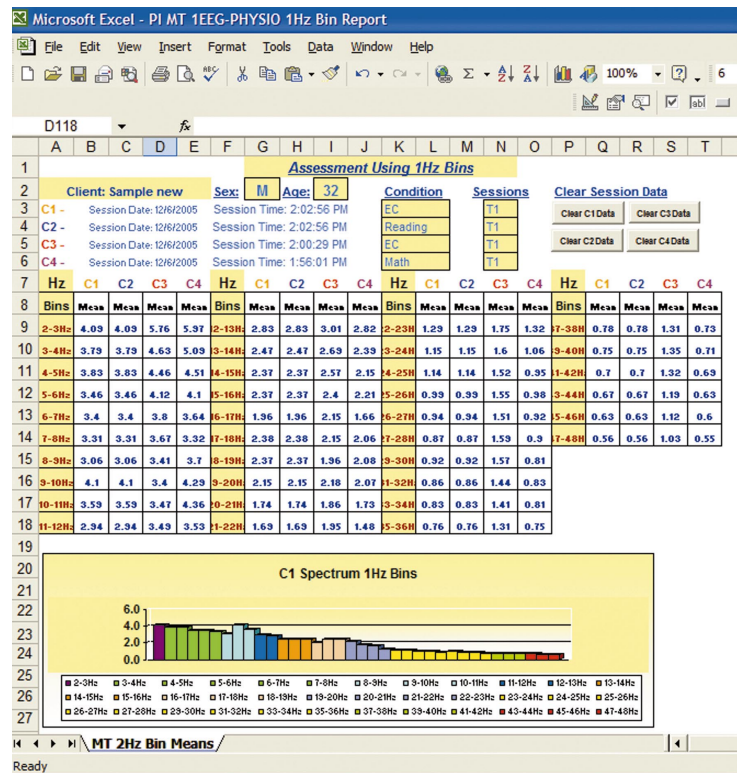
Microsoft Excel - PI MT 1EEG-PHYSIO 1Hz Bin Report

File Edit View Insert Format Tools Data Window Help

100% 6

D118 fx

Assessment Using 1Hz Bins

Client: Sample new Sex: M Age: 32 Condition Sessions Clear Session Data

C1 - Session Date: 12/6/2005 Session Time: 2:02:56 PM EC T1 Clear C1 Data Clear C3 Data
C2 - Session Date: 12/6/2005 Session Time: 2:02:56 PM Reading T1
C3 - Session Date: 12/6/2005 Session Time: 2:00:29 PM EC T1 Clear C2 Data Clear C4 Data
C4 - Session Date: 12/6/2005 Session Time: 1:56:01 PM Math T1

| Hz Bins | C1 Mean | C2 Mean | C3 Mean | C4 Mean | Hz Bins | C1 Mean | C2 Mean | C3 Mean | C4 Mean | Hz Bins | C1 Mean | C2 Mean | C3 Mean | C4 Mean | Hz Bins | C1 Mean | C2 Mean | C3 Mean | C4 Mean |
|---|---|---|---|---|---|---|---|---|---|---|---|---|---|---|---|---|---|---|---|
| 2-3Hz | 4.09 | 4.09 | 5.76 | 5.97 | 2-13Hz | 2.83 | 2.83 | 3.01 | 2.82 | 2-23H | 1.29 | 1.29 | 1.75 | 1.32 | 7-38H | 0.78 | 0.78 | 1.31 | 0.73 |
| 3-4Hz | 3.79 | 3.79 | 4.63 | 5.09 | 3-14Hz | 2.47 | 2.47 | 2.69 | 2.39 | 3-24H | 1.15 | 1.15 | 1.6 | 1.06 | 9-40H | 0.75 | 0.75 | 1.35 | 0.71 |
| 4-5Hz | 3.83 | 3.83 | 4.46 | 4.51 | 4-15Hz | 2.37 | 2.37 | 2.57 | 2.15 | 4-25H | 1.14 | 1.14 | 1.52 | 0.95 | 1-42H | 0.7 | 0.7 | 1.32 | 0.69 |
| 5-6Hz | 3.46 | 3.46 | 4.12 | 4.1 | 5-16Hz | 2.37 | 2.37 | 2.4 | 2.21 | 5-26H | 0.99 | 0.99 | 1.55 | 0.98 | 3-44H | 0.67 | 0.67 | 1.19 | 0.63 |
| 6-7Hz | 3.4 | 3.4 | 3.8 | 3.64 | 6-17Hz | 1.96 | 1.96 | 2.15 | 1.66 | 6-27H | 0.94 | 0.94 | 1.51 | 0.92 | 5-46H | 0.63 | 0.63 | 1.12 | 0.6 |
| 7-8Hz | 3.31 | 3.31 | 3.67 | 3.32 | 7-18Hz | 2.38 | 2.38 | 2.15 | 2.06 | 7-28H | 0.87 | 0.87 | 1.59 | 0.9 | 7-48H | 0.56 | 0.56 | 1.03 | 0.55 |
| 8-9Hz | 3.06 | 3.06 | 3.41 | 3.7 | 8-19Hz | 2.37 | 2.37 | 1.96 | 2.08 | 9-30H | 0.92 | 0.92 | 1.57 | 0.81 | | | | | |
| 9-10Hz | 4.1 | 4.1 | 3.4 | 4.29 | 9-20Hz | 2.15 | 2.15 | 2.18 | 2.07 | 1-32H | 0.86 | 0.86 | 1.44 | 0.83 | | | | | |
| 10-11Hz | 3.59 | 3.59 | 3.47 | 4.36 | 20-21H | 1.74 | 1.74 | 1.86 | 1.73 | 3-34H | 0.83 | 0.83 | 1.41 | 0.81 | | | | | |
| 11-12Hz | 2.94 | 2.94 | 3.49 | 3.53 | 21-22Hz | 1.69 | 1.69 | 1.95 | 1.48 | 5-36H | 0.76 | 0.76 | 1.31 | 0.75 | | | | | |

C1 Spectrum 1Hz Bins

6.0
4.0
2.0
0.0

2-3Hz 3-4Hz 4-5Hz 5-6Hz 6-7Hz 7-8Hz 8-9Hz 9-10Hz 10-11Hz 11-12Hz 12-13Hz 13-14Hz 14-15Hz 15-16Hz 16-17Hz 17-18Hz 18-19Hz 19-20Hz 20-21Hz 21-22Hz 22-23Hz 23-24Hz 24-25Hz 25-26Hz 26-27Hz 27-28Hz 29-30Hz 31-32Hz 33-34Hz 35-36Hz 37-38Hz 39-40Hz 41-42Hz 43-44Hz 45-46Hz 47-48Hz

MT 2Hz Bin Means

Ready